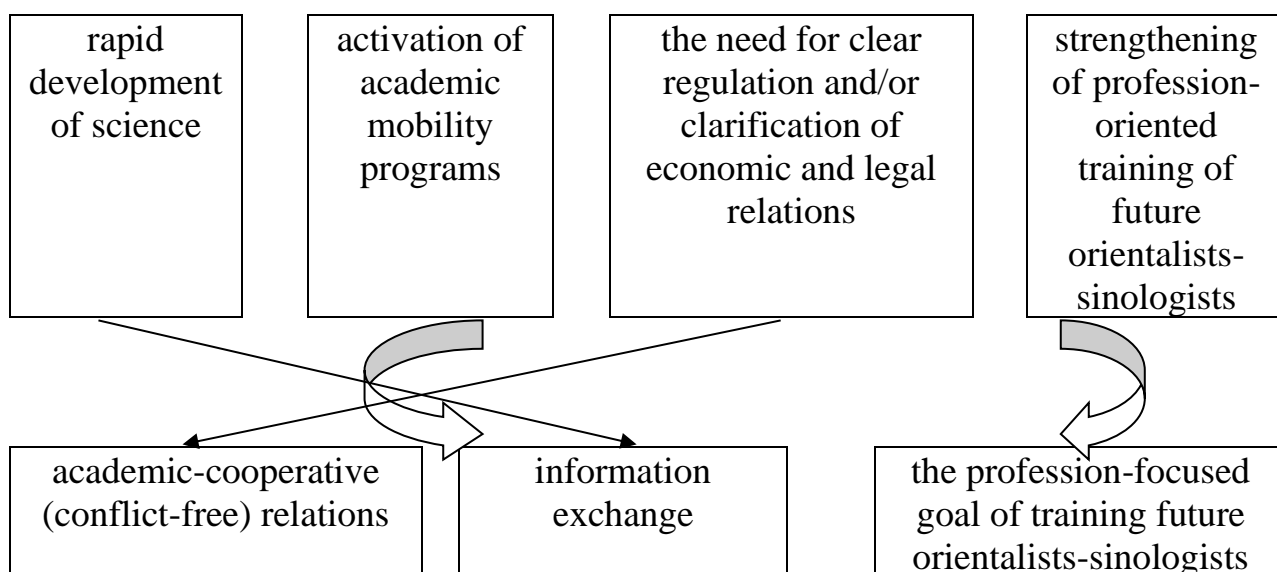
rapid development of science

activation of academic mobility programs

the need for clear regulation and/or clarification of economic and legal relations

strengthening of profession-oriented training of future orientalists-sinologists

academic-cooperative (conflict-free) relations

information exchange

the profession-focused goal of training future orientalists-sinologists